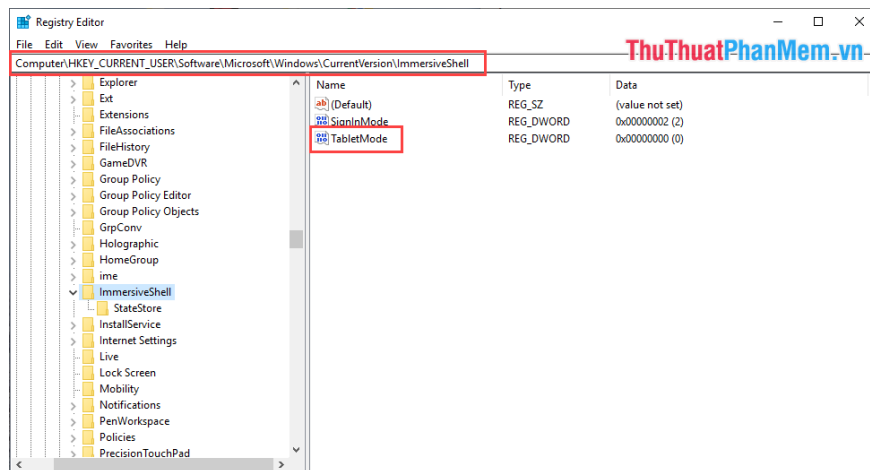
Registry Editor

File Edit View Favorites Help

ThuThuatPhanMem.vn

Computer\HKEY_CURRENT_USER\Software\Microsoft\Windows\CurrentVersion\ImmersiveShell

Explorer
Ext
Extensions
FileAssociations
FileHistory
GameDVR
Group Policy
Group Policy Editor
Group Policy Objects
GrpConv
Holographic
HomeGroup
ime
ImmersiveShell
StateStore
InstallService
Internet Settings
Live
Lock Screen
Mobility
Notifications
PenWorkspace
Policies
PrecisionTouchPad

| Name | Type | Data |
|---|---|---|
| (Default) | REG_SZ | (value not set) |
| SignInMode | REG_DWORD | 0x00000002 (2) |
| TabletMode | REG_DWORD | 0x00000000 (0) |